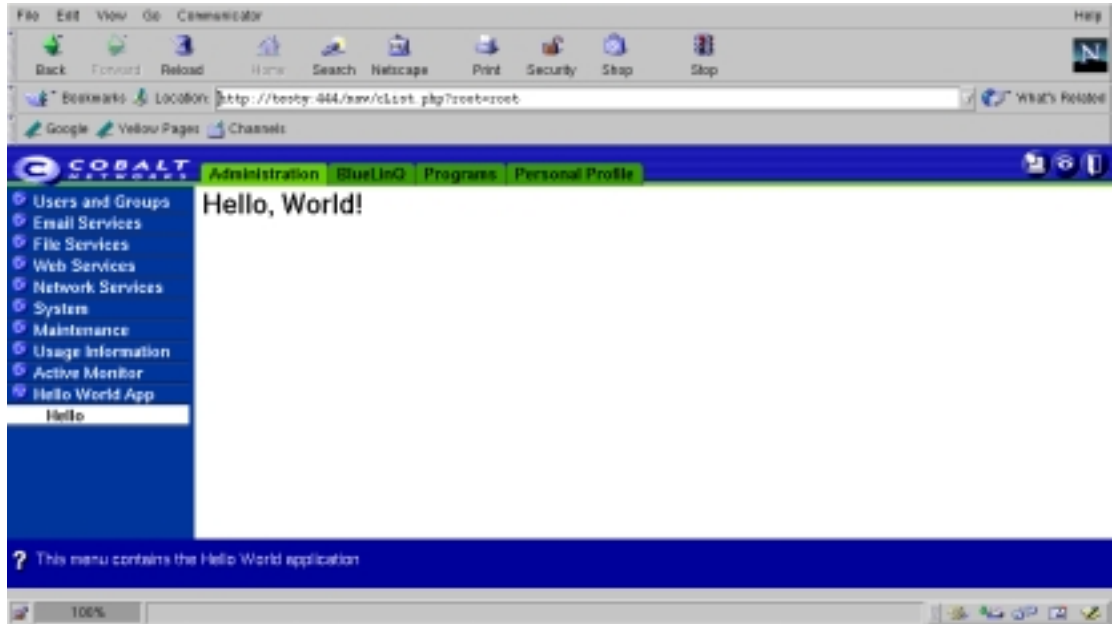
File Edit View Go Communicator Help

Back Forward Reload Home Search Netscape Print Security Shop Stop

Bookmarks Location: http://testy:444/nav/cList.php?root=root What's Related

Google Yellow Pages Channels

COBALT NETWORKS Administration BlueLinQ Programs Personal Profile

Users and Groups
Email Services
File Services
Web Services
Network Services
System
Maintenance
Usage Information
Active Monitor
Hello World App
Hello

Hello, World!

? This menu contains the Hello World application

100%